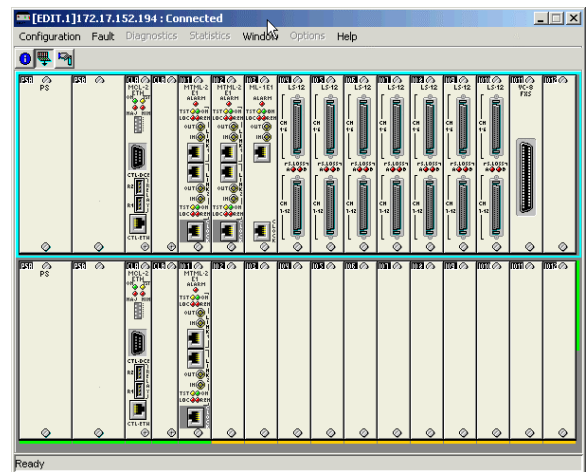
[EDIT.1]172.17.152.194 : Connected

Configuration Fault Diagnostics Statistics Window Options Help

PS
MCL-2 ETH
CTL-DCE
CTL-ETH
MTML-2 E1
ALARM
TST
LOC
OUT
IN
ML-1E1
ALARM
TST
OUT
IN
LS-12
CH 1-6
CH 1-12
VC-8 FXS

PS
MCL-2 ETH
CTL-DCE
CTL-ETH
MTML-2 E1
ALARM
TST
LOC
OUT
IN

Ready